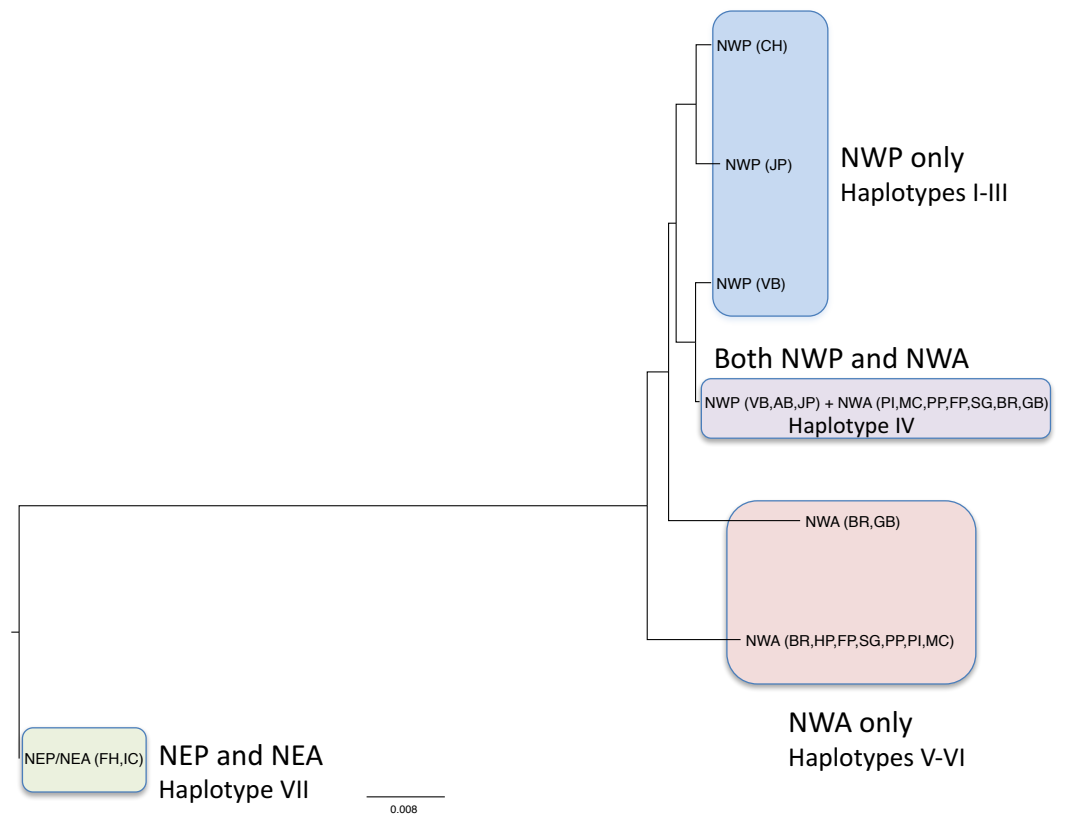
NWP (CH)

NWP (JP)

NWP only
Haplotypes I-III

NWP (VB)

Both NWP and NWA

NWP (VB,AB,JP) + NWA (PI,MC,PP,FP,SG,BR,GB)
Haplotype IV

NWA (BR,GB)

NWA (BR,HP,FP,SG,PP,PI,MC)

NWA only
Haplotypes V-VI

NEP/NEA (FH,IC)

NEP and NEA
Haplotype VII

0.008